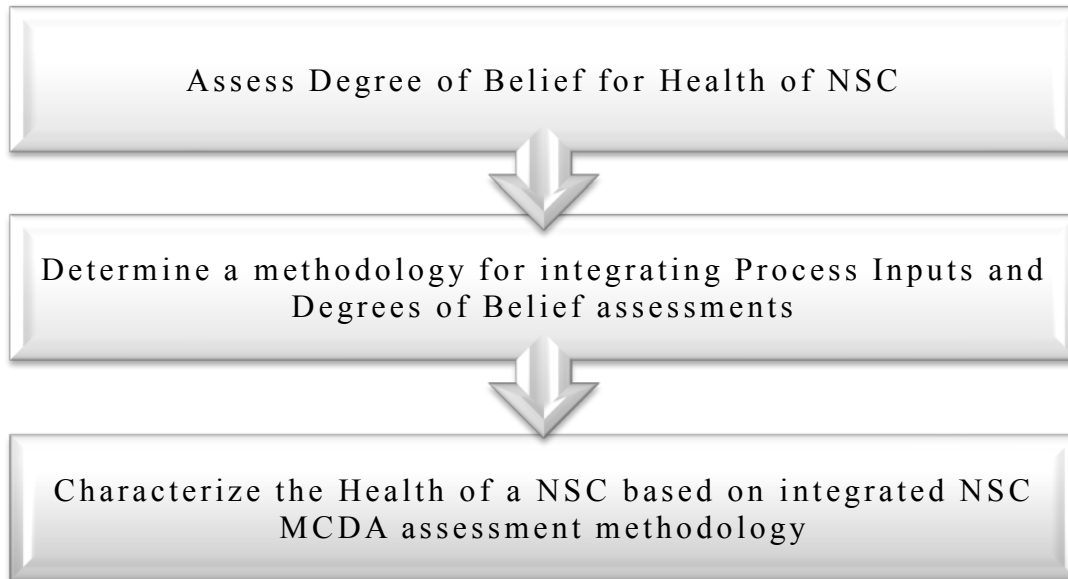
Assess Degree of Belief for Health of NSC

Determine a methodology for integrating Process Inputs and Degrees of Belief assessments

Characterize the Health of a NSC based on integrated NSC MCDA assessment methodology